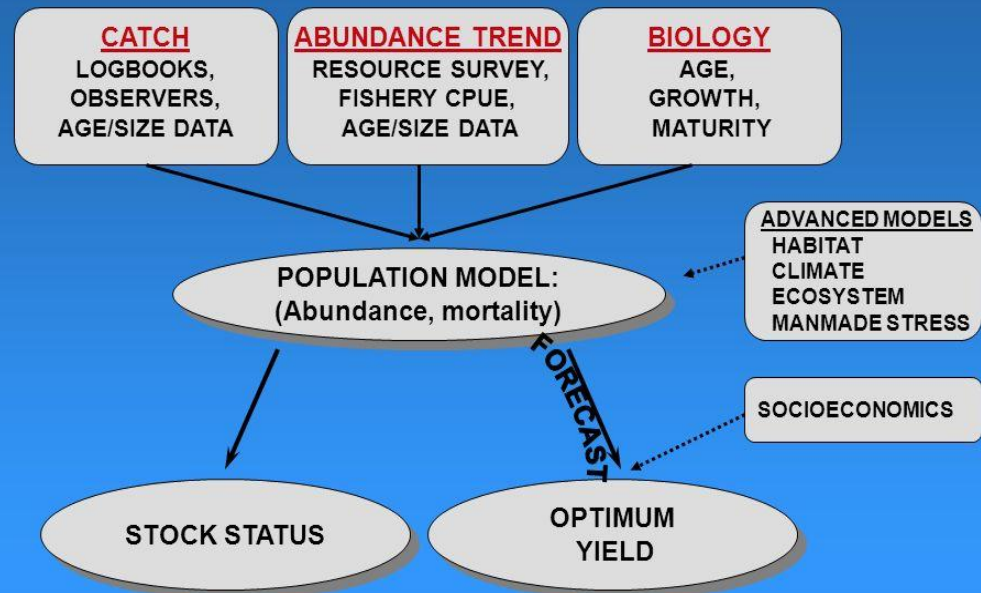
CATCH
LOGBOOKS,
OBSERVERS,
AGE/SIZE DATA

ABUNDANCE TREND
RESOURCE SURVEY,
FISHERY CPUE,
AGE/SIZE DATA

BIOLOGY
AGE,
GROWTH,
MATURITY

ADVANCED MODELS
HABITAT
CLIMATE
ECOSYSTEM
MANMADE STRESS

POPULATION MODEL:
(Abundance, mortality)

FORECAST

SOCIOECONOMICS

STOCK STATUS

OPTIMUM
YIELD